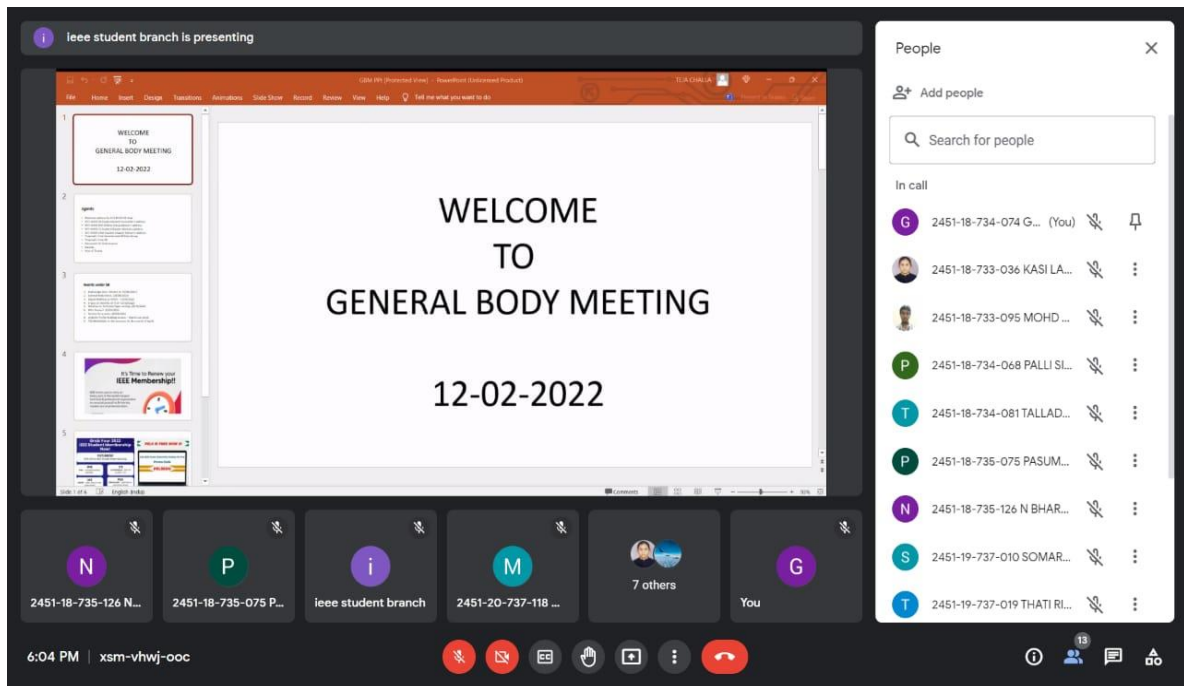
i ieee student branch is presenting

GBM.PPt [Protected View] - PowerPoint (Unlicensed Product)

File Home Insert Design Transitions Animations Slide Show Record Review View Help Tell me what you want to do

WELCOME
TO
GENERAL BODY MEETING
12-02-2022

Agenda

It's Time to Renew your IEEE Membership!!

WELCOME
TO
GENERAL BODY MEETING

12-02-2022

Slide 1 of 6 English (India) Comments

People

Add people

Search for people

In call

G 2451-18-734-074 G... (You)

2451-18-733-036 KASI LA...

2451-18-733-095 MOHD ...

P 2451-18-734-068 PALLI SI...

T 2451-18-734-081 TALLAD...

P 2451-18-735-075 PASUM...

N 2451-18-735-126 N BHAR...

S 2451-19-737-010 SOMAR...

T 2451-19-737-019 THATI RI...

N 2451-18-735-126 N...

P 2451-18-735-075 P...

i ieee student branch

M 2451-20-737-118 ...

7 others

G You

6:04 PM | xsm-vhwj-ooc

13